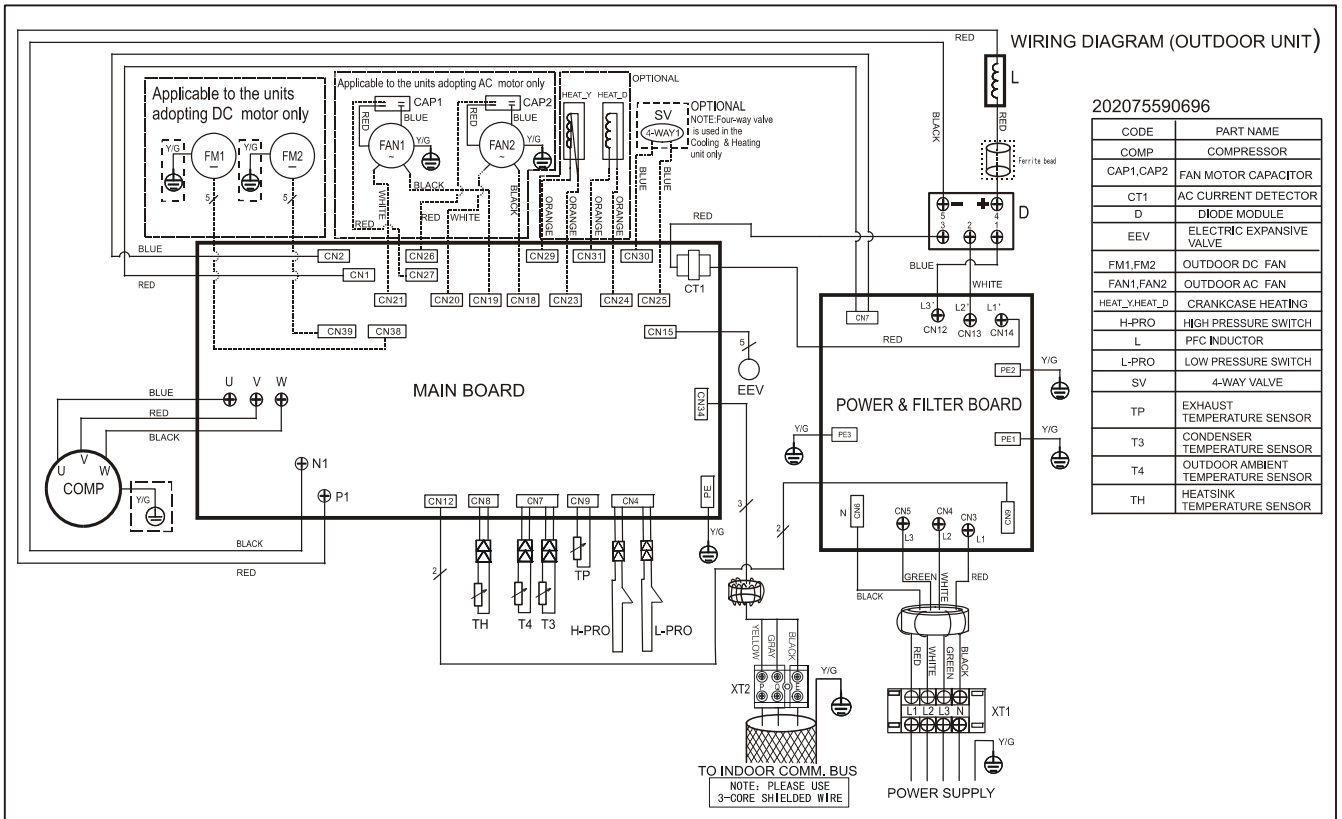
WIRING DIAGRAM (OUTDOOR UNIT)

202075590696

| CODE | PART NAME |
|---|---|
| COMP | COMPRESSOR |
| CAP1,CAP2 | FAN MOTOR CAPACITOR |
| CT1 | AC CURRENT DETECTOR |
| D | DIODE MODULE |
| EEV | ELECTRIC EXPANSIVE VALVE |
| FM1,FM2 | OUTDOOR DC FAN |
| FAN1,FAN2 | OUTDOOR AC FAN |
| HEAT_Y,HEAT_D | CRANKCASE HEATING |
| H-PRO | HIGH PRESSURE SWITCH |
| L | PFC INDUCTOR |
| L-PRO | LOW PRESSURE SWITCH |
| SV | 4-WAY VALVE |
| TP | EXHAUST TEMPERATURE SENSOR |
| T3 | CONDENSER TEMPERATURE SENSOR |
| T4 | OUTDOOR AMBIENT TEMPERATURE SENSOR |
| TH | HEATSINK TEMPERATURE SENSOR |

Applicable to the units adopting DC motor only
Y/G FM1 Y/G FM2 5 5

Applicable to the units adopting AC motor only
CAP1 BLUE RED Y/G FAN1 RED BLACK WHITE
CAP2 BLUE RED Y/G FAN2 BLACK WHITE RED

OPTIONAL
HEAT_Y HEAT_D ORANGE ORANGE ORANGE ORANGE

SV 4-WAY1 OPTIONAL
NOTE:Four-way valve is used in the Cooling & Heating unit only
BLUE BLUE

RED BLACK RED L RED Ferrite bead
D 5 2 4 3 1
BLUE WHITE RED

BLUE RED
CN2 CN1 CN26 CN27 CN29 CN31 CN30
CN21 CN20 CN19 CN18 CN23 CN24 CN25 CT1
CN39 CN38 CN15 5 EEV
U V W
BLUE RED BLACK
MAIN BOARD
CN34
N1 P1
U V W COMP Y/G
CN12 CN8 CN7 CN9 CN4 PE Y/G
BLACK RED
2 TP TH T4 T3 H-PRO L-PRO
3 2

CN7 L3' L2' L1' CN12 CN13 CN14 RED
PE2 Y/G
POWER & FILTER BOARD
Y/G PE3 PE1 Y/G
N CN CN5 L3 CN4 L2 CN3 L1 CN
BLACK GREEN WHITE RED

YELLOW GRAY BLACK Y/G
XT2
RED WHITE GREEN BLACK
L1 L2 L3 N XT1 Y/G

TO INDOOR COMM. BUS
NOTE: PLEASE USE 3-CORE SHIELDED WIRE

POWER SUPPLY